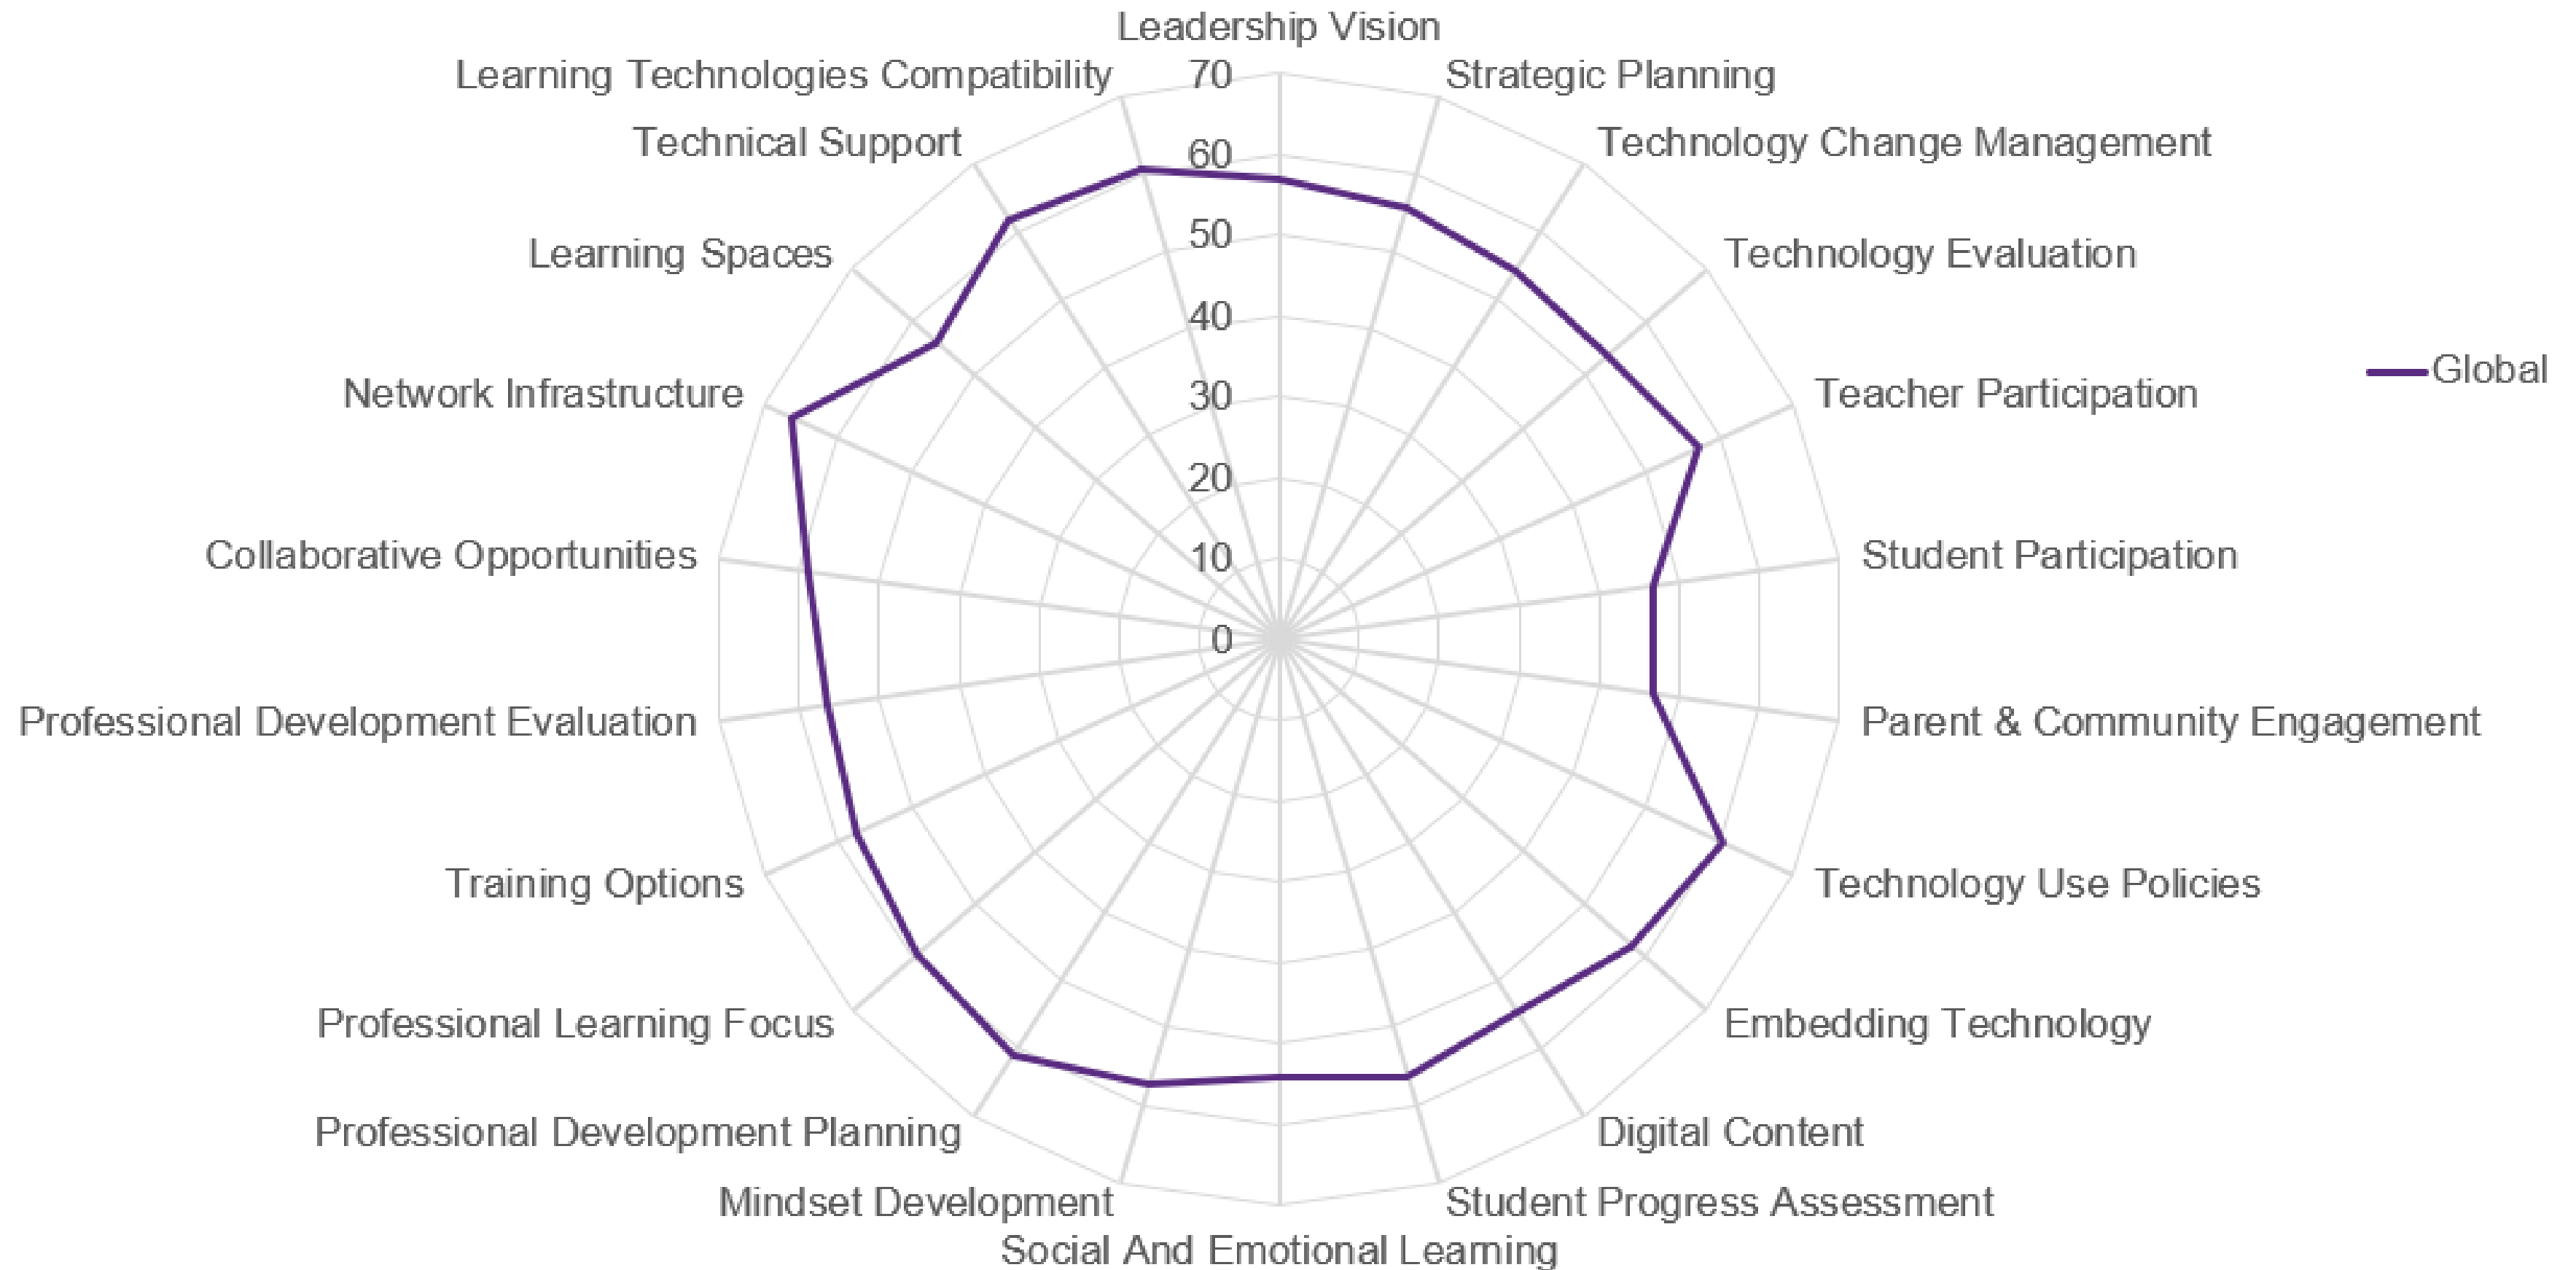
Leadership Vision
Strategic Planning
Technology Change Management
Technology Evaluation
Teacher Participation
Student Participation
Parent & Community Engagement
Technology Use Policies
Embedding Technology
Digital Content
Student Progress Assessment
Social And Emotional Learning
Mindset Development
Professional Development Planning
Professional Learning Focus
Training Options
Professional Development Evaluation
Collaborative Opportunities
Network Infrastructure
Learning Spaces
Technical Support
Learning Technologies Compatibility

70
60
50
40
30
20
10
0

Global